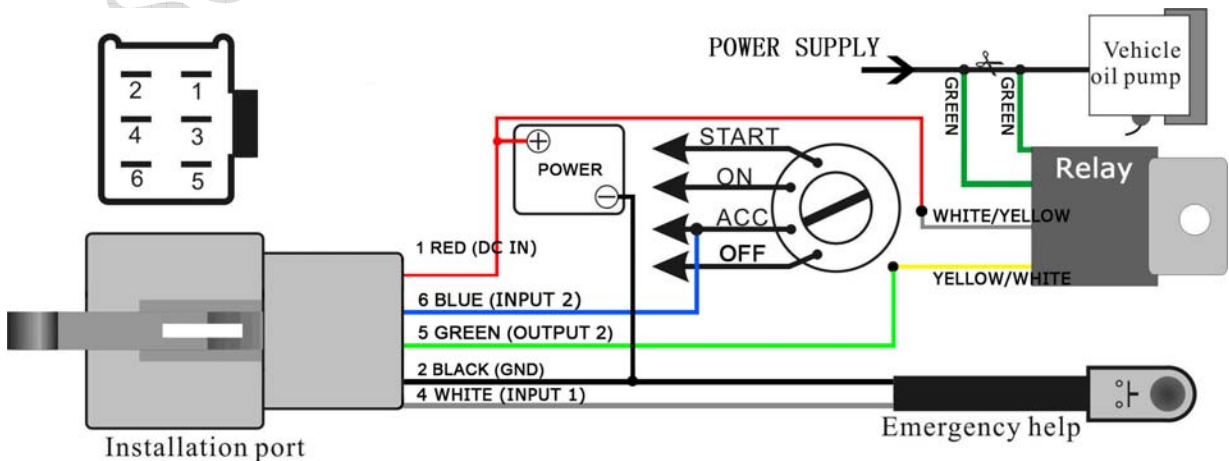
2 1
4 3
6 5

POWER SUPPLY

Vehicle oil pump

GREEN GREEN

Relay

POWER

START
ON
ACC
OFF

WHITE/YELLOW
YELLOW/WHITE

1 RED (DC IN)
6 BLUE (INPUT 2)
5 GREEN (OUTPUT 2)
2 BLACK (GND)
4 WHITE (INPUT 1)

Installation port

Emergency help